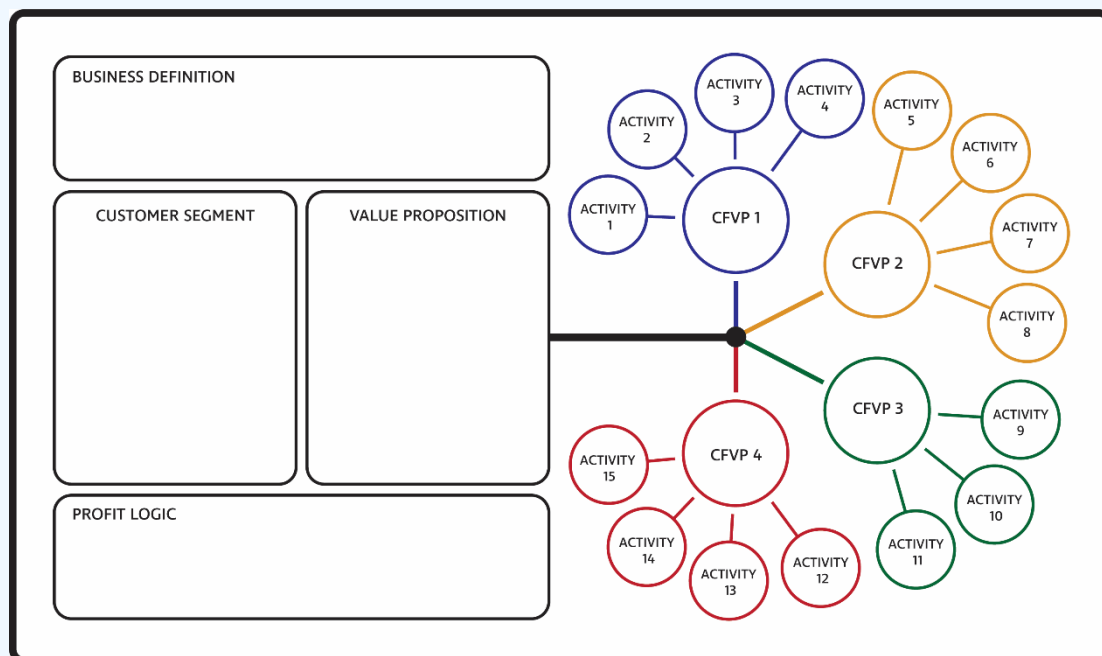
BUSINESS DEFINITION

CUSTOMER SEGMENT

VALUE PROPOSITION

PROFIT LOGIC

ACTIVITY 1
ACTIVITY 2
ACTIVITY 3
ACTIVITY 4
CFVP 1

ACTIVITY 5
ACTIVITY 6
ACTIVITY 7
ACTIVITY 8
CFVP 2

CFVP 3
ACTIVITY 9
ACTIVITY 10
ACTIVITY 11

CFVP 4
ACTIVITY 15
ACTIVITY 14
ACTIVITY 13
ACTIVITY 12